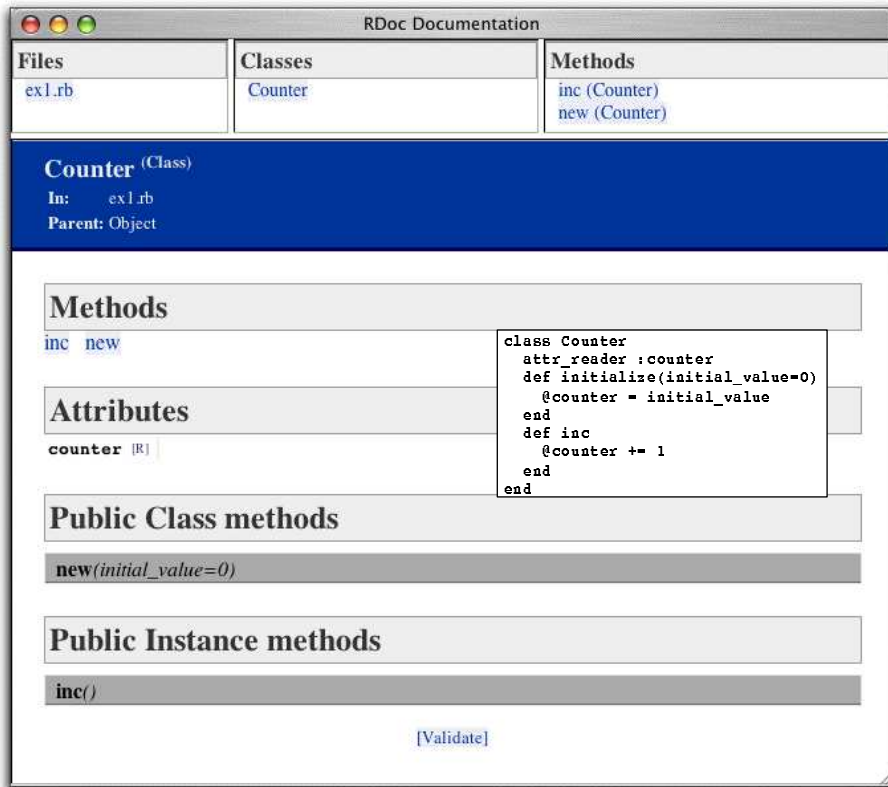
RDoc Documentation

Files
ex1.rb

Classes
Counter

Methods
inc (Counter)
new (Counter)

Counter (Class)
In: ex1.rb
Parent: Object

Methods
inc new

Attributes
counter [R]

Public Class methods
new(initial_value=0)

Public Instance methods
inc()

[Validate]

class Counter
  attr_reader :counter
  def initialize(initial_value=0)
    @counter = initial_value
  end
  def inc
    @counter += 1
  end
end